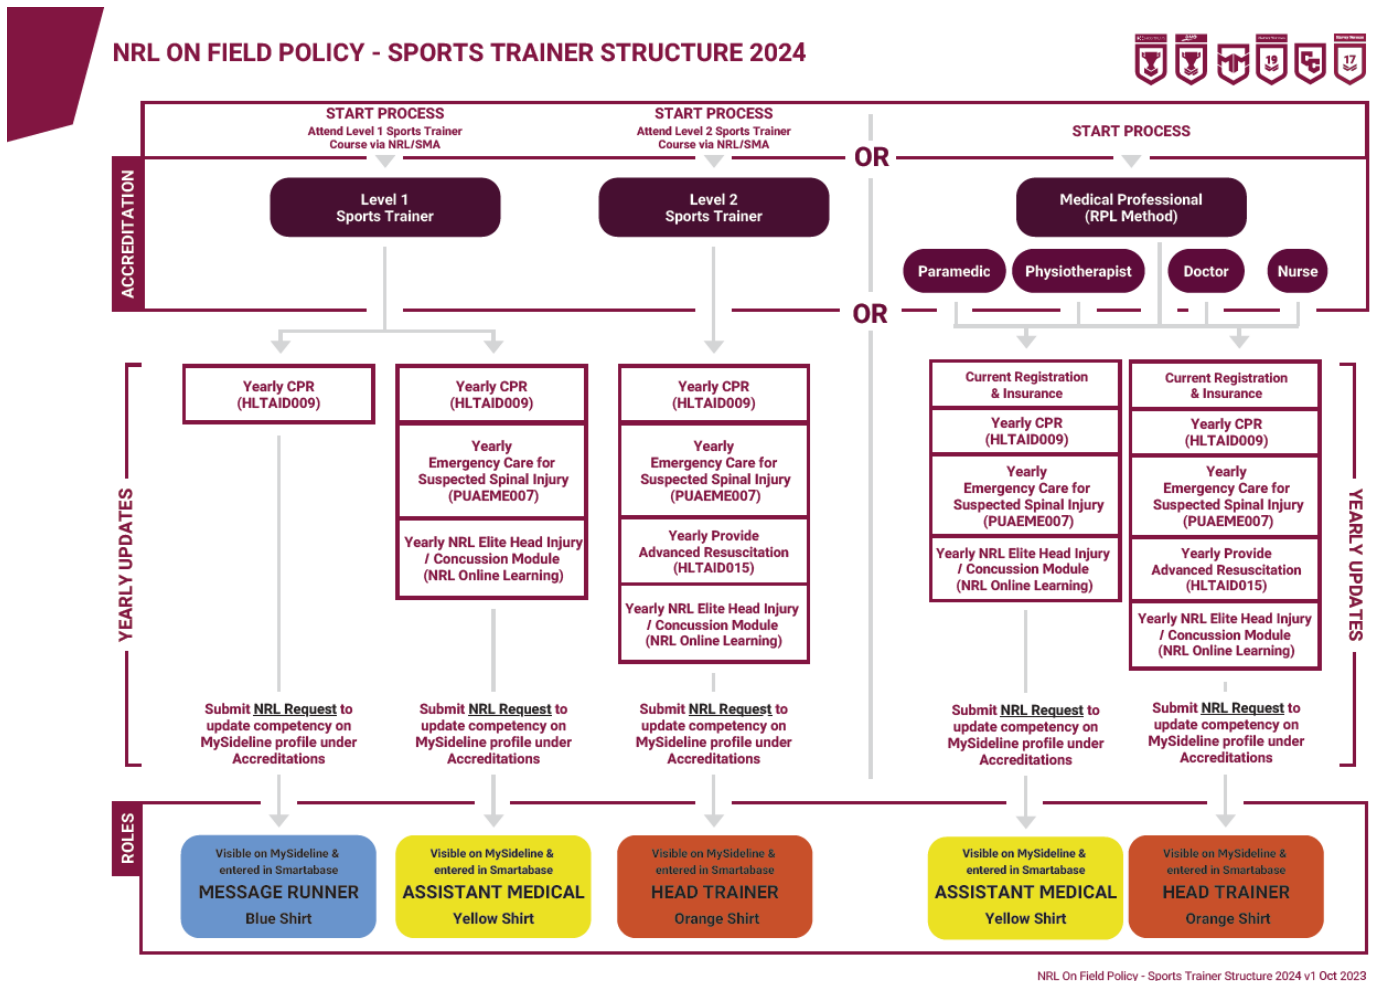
NRL ON FIELD POLICY - SPORTS TRAINER STRUCTURE 2024

ACCREDITATION

START PROCESS
Attend Level 1 Sports Trainer Course via NRL/SMA

START PROCESS
Attend Level 2 Sports Trainer Course via NRL/SMA

OR

START PROCESS

Level 1
Sports Trainer

Level 2
Sports Trainer

Medical Professional
(RPL Method)

Paramedic

Physiotherapist

Doctor

Nurse

OR

YEARLY UPDATES

Yearly CPR
(HLTAID009)

Submit NRL Request to update competency on MySideline profile under Accreditations

Yearly CPR
(HLTAID009)

Yearly
Emergency Care for Suspected Spinal Injury
(PUAEME007)

Yearly NRL Elite Head Injury / Concussion Module
(NRL Online Learning)

Submit NRL Request to update competency on MySideline profile under Accreditations

Yearly CPR
(HLTAID009)

Yearly
Emergency Care for Suspected Spinal Injury
(PUAEME007)

Yearly Provide Advanced Resuscitation
(HLTAID015)

Yearly NRL Elite Head Injury / Concussion Module
(NRL Online Learning)

Submit NRL Request to update competency on MySideline profile under Accreditations

Current Registration & Insurance

Yearly CPR
(HLTAID009)

Yearly
Emergency Care for Suspected Spinal Injury
(PUAEME007)

Yearly NRL Elite Head Injury / Concussion Module
(NRL Online Learning)

Submit NRL Request to update competency on MySideline profile under Accreditations

Current Registration & Insurance

Yearly CPR
(HLTAID009)

Yearly
Emergency Care for Suspected Spinal Injury
(PUAEME007)

Yearly Provide Advanced Resuscitation
(HLTAID015)

Yearly NRL Elite Head Injury / Concussion Module
(NRL Online Learning)

Submit NRL Request to update competency on MySideline profile under Accreditations

YEARLY UPDATES

ROLES

Visible on MySideline & entered in Smartabase
MESSAGE RUNNER
Blue Shirt

Visible on MySideline & entered in Smartabase
ASSISTANT MEDICAL
Yellow Shirt

Visible on MySideline & entered in Smartabase
HEAD TRAINER
Orange Shirt

Visible on MySideline & entered in Smartabase
ASSISTANT MEDICAL
Yellow Shirt

Visible on MySideline & entered in Smartabase
HEAD TRAINER
Orange Shirt

NRL On Field Policy - Sports Trainer Structure 2024 v1 Oct 2023